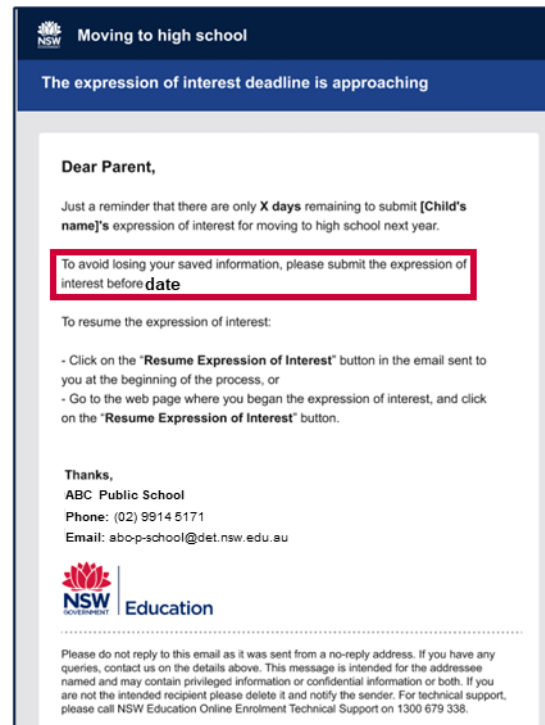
NSW Moving to high school

The expression of interest deadline is approaching

Dear Parent,

Just a reminder that there are only **X days** remaining to submit **[Child's name]'s** expression of interest for moving to high school next year.

To avoid losing your saved information, please submit the expression of interest before **date**

To resume the expression of interest:

- Click on the "**Resume Expression of Interest**" button in the email sent to you at the beginning of the process, or
- Go to the web page where you began the expression of interest, and click on the "**Resume Expression of Interest**" button.

**Thanks,**
**ABC Public School**
**Phone:** (02) 9914 5171
**Email:** abc-p-school@det.nsw.edu.au

NSW GOVERNMENT Education

Please do not reply to this email as it was sent from a no-reply address. If you have any queries, contact us on the details above. This message is intended for the addressee named and may contain privileged information or confidential information or both. If you are not the intended recipient please delete it and notify the sender. For technical support, please call NSW Education Online Enrolment Technical Support on 1300 679 338.